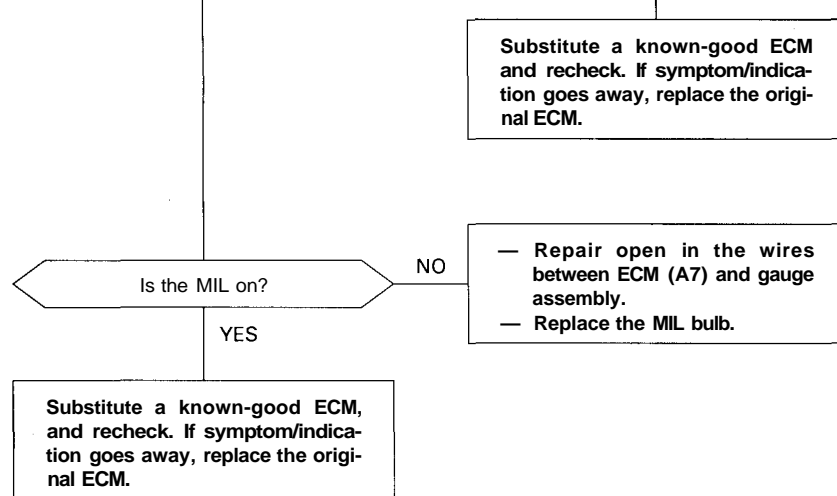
Substitute a known-good ECM and recheck. If symptom/indication goes away, replace the original ECM.

Is the MIL on?

NO

— Repair open in the wires between ECM (A7) and gauge assembly.
— Replace the MIL bulb.

YES

Substitute a known-good ECM, and recheck. If symptom/indication goes away, replace the original ECM.